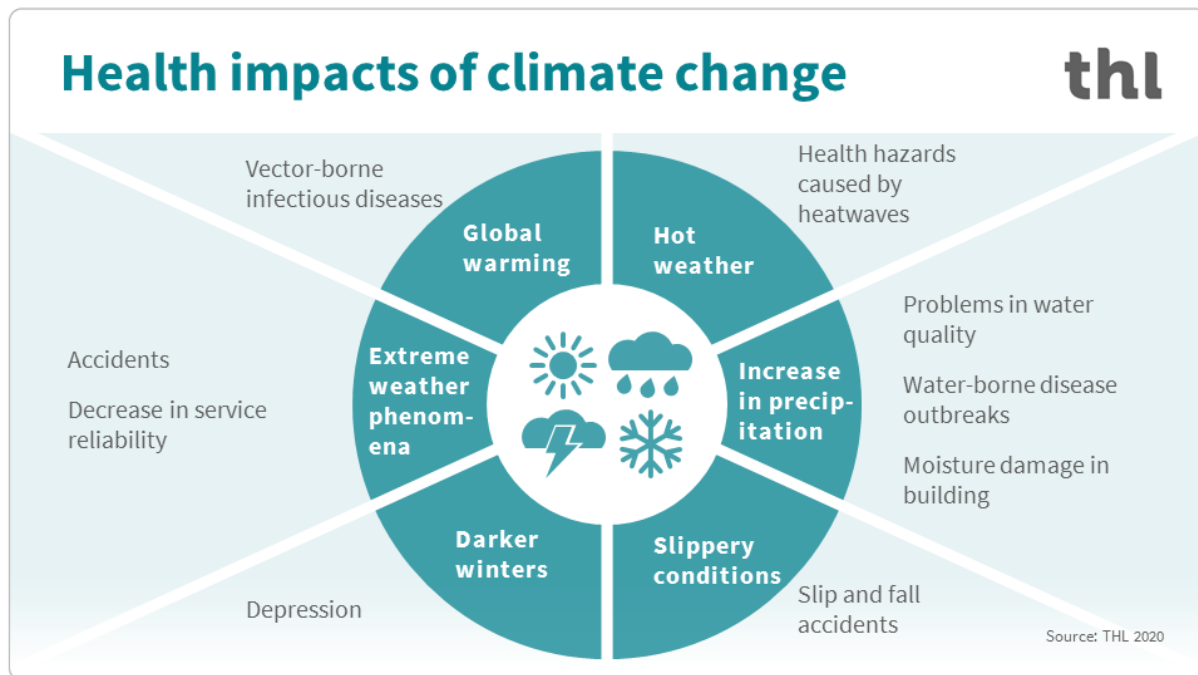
Health impacts of climate change

thl

Vector-borne infectious diseases

Global warming

Hot weather

Health hazards caused by heatwaves

Problems in water quality

Water-borne disease outbreaks

Moisture damage in building

Increase in precipitation

Accidents

Decrease in service reliability

Extreme weather phenomena

Darker winters

Slippery conditions

Depression

Slip and fall accidents

Source: THL 2020